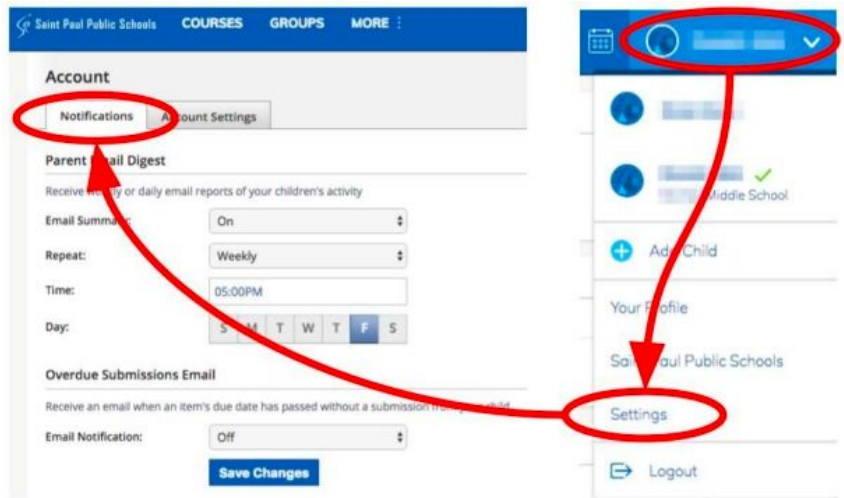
Saint Paul Public Schools COURSES GROUPS MORE

Account

Notifications A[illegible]ount Settings

Parent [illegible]mail Digest

Receive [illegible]y or daily email reports of your children's activity

Email Summa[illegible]: On

Repeat: Weekly

Time: 05:00PM

Day: S M T W T F S

Overdue Submissions Email

Receive an email when an item's due date has passed without a submission fr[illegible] child

Email Notification: Off

Save Changes

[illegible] Middle School

Ad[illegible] Child

Your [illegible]ofile

Sai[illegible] aul Public Schools

Settings

Logout